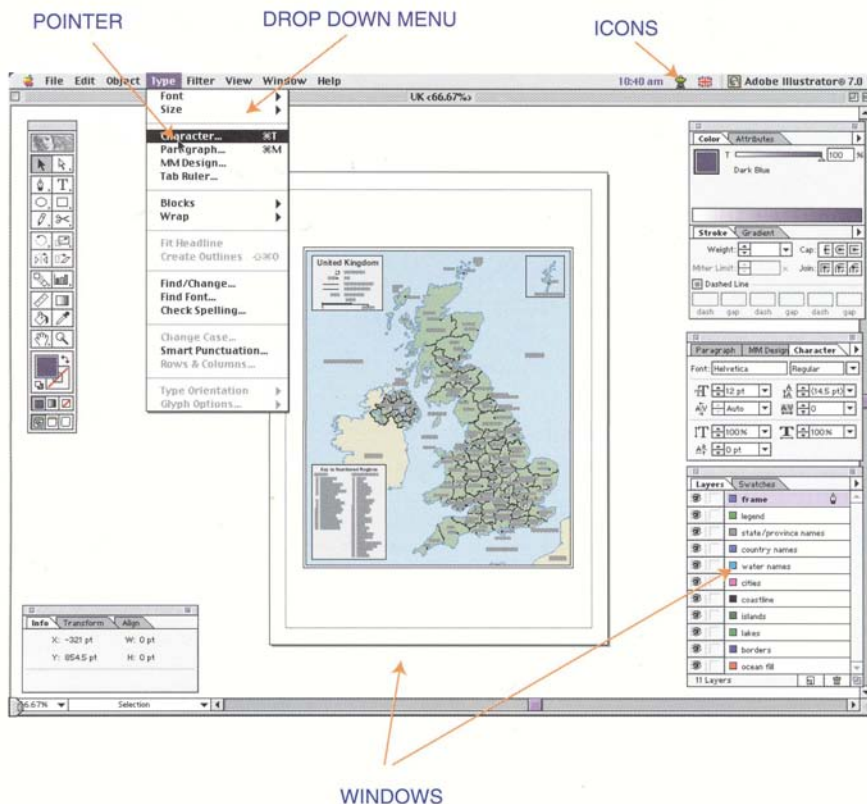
POINTER

DROP DOWN MENU

ICONS

File Edit Object Type Filter View Window Help

10:40 am

Adobe Illustrator® 7.0

UK <66.67%>

Font
Size

Character... ⌘T
Paragraph... ⌘M
MM Design...
Tab Ruler...

Blocks
Wrap

Fit Headline
Create Outlines ⇧⌘O

Find/Change...
Find Font...
Check Spelling...

Change Case...
Smart Punctuation...
Rows & Columns...

Type Orientation
Glyph Options...

United Kingdom

Color Attributes

T 100 %

Dark Blue

Stroke Gradient

Weight: Cap:

Miter Limit: x Join:

Dashed Line

dash gap dash gap dash gap

Paragraph MM Design Character

Font: Helvetica Regular

12 pt (14.5 pt)

Auto 0

100% 100%

0 pt

Layers Swatches

frame
legend
state/province names
country names
water names
cities
coastline
islands
lakes
borders
ocean fill

11 Layers

Info Transform Align

X: -321 pt W: 0 pt

Y: 854.5 pt H: 0 pt

66.67%

Selection

WINDOWS